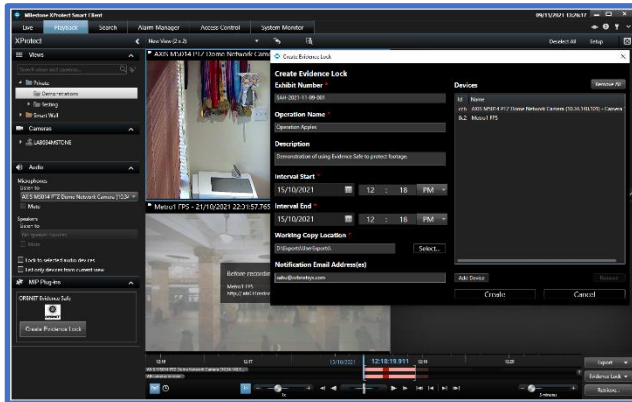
Milestone XProtect Smart Client
09/11/2021 13:26:17
Live
Playback
Search
Alarm Manager
Access Control
System Monitor
XProtect
New View (2 x 2)
Deselect All
Setup
Views
Search views and cameras...
Private
Demonstrations
Setting
Smart Wall
Cameras
LAB004MSTONE
Audio
Microphones
Listen to
AXIS M5014 PTZ Dome Network Camera (10.3...
Mute
Speakers
Listen to
No speaker sources
Mute
Lock to selected audio devices
List only devices from current view
MIP Plug-ins
ORBNET Evidence Safe
Create Evidence Lock
AXIS M5014 PTZ Dome Network Camera
Metro1 FPS - 21/10/2021 12:21:57.765
Before recording
Metro1 FPS
http://abc/Unistrea...
Create Evidence Lock
Create Evidence Lock
Exhibit Number *
SAH-2021-11-09-001
Operation Name *
Operation Apples
Description
Demonstration of using Evidence Safe to protect footage.
Interval Start *
15/10/2021
12 : 18 PM
Interval End *
15/10/2021
12 : 18 PM
Working Copy Location *
D:\Exports\User\Exports\
Select...
Notification Email Address(es)
sales@orbnetsys.com
Devices
Remove All
Id Name
e.h AXIS M5014 PTZ Dome Network Camera (10.30.110.105) - Camera
8.2 Metro1 FPS
Add Device
Remove
Create
Cancel
15/10/2021
12:18:19.911
Export
Evidence Lock
Retrieve